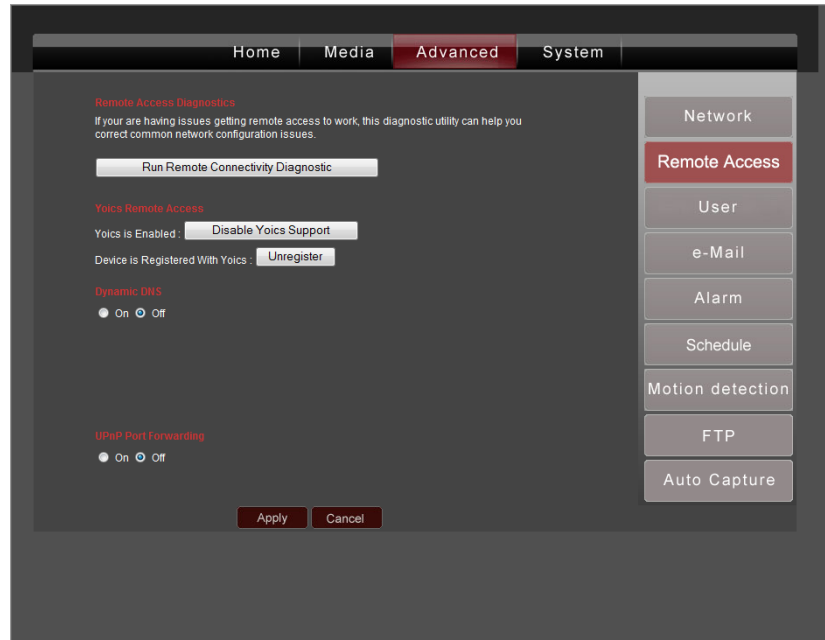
Home Media Advanced System

Remote Access Diagnostics

If your are having issues getting remote access to work, this diagnostic utility can help you correct common network configuration issues.

Run Remote Connectivity Diagnostic

Yoics Remote Access

Yoics is Enabled : Disable Yoics Support

Device is Registered With Yoics : Unregister

Dynamic DNS

On Off

UPnP Port Forwarding

On Off

Apply Cancel

Network
Remote Access
User
e-Mail
Alarm
Schedule
Motion detection
FTP
Auto Capture